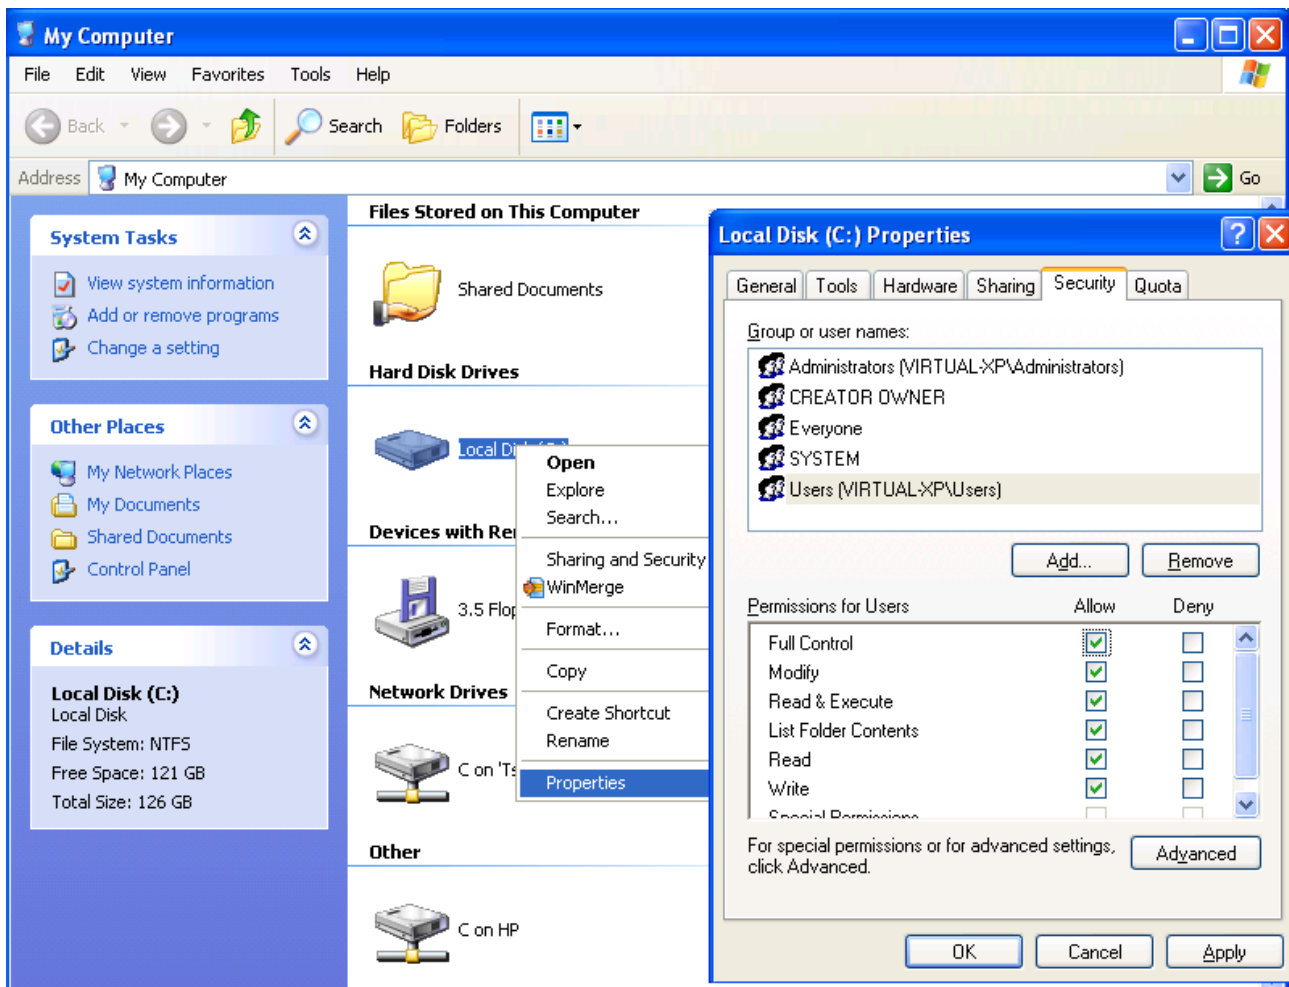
My Computer

File Edit View Favorites Tools Help

Back Search Folders

Address My Computer Go

System Tasks
View system information
Add or remove programs
Change a setting

Other Places
My Network Places
My Documents
Shared Documents
Control Panel

Details
Local Disk (C:)
Local Disk
File System: NTFS
Free Space: 121 GB
Total Size: 126 GB

Files Stored on This Computer
Shared Documents

Hard Disk Drives
Local Di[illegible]

Devices with Re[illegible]
3.5 Flop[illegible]

Network Drives
C on 'T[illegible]

Other
C on HP

Open
Explore
Search...
Sharing and Security
WinMerge
Format...
Copy
Create Shortcut
Rename
Properties

Local Disk (C:) Properties

General Tools Hardware Sharing Security Quota

Group or user names:
Administrators (VIRTUAL-XP\Administrators)
CREATOR OWNER
Everyone
SYSTEM
Users (VIRTUAL-XP\Users)

Add... Remove

Permissions for Users Allow Deny

| | Allow | Deny |
|---|---|---|
| Full Control | ☑ | ☐ |
| Modify | ☑ | ☐ |
| Read & Execute | ☑ | ☐ |
| List Folder Contents | ☑ | ☐ |
| Read | ☑ | ☐ |
| Write | ☑ | ☐ |
| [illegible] | | |

For special permissions or for advanced settings, click Advanced.

Advanced

OK Cancel Apply